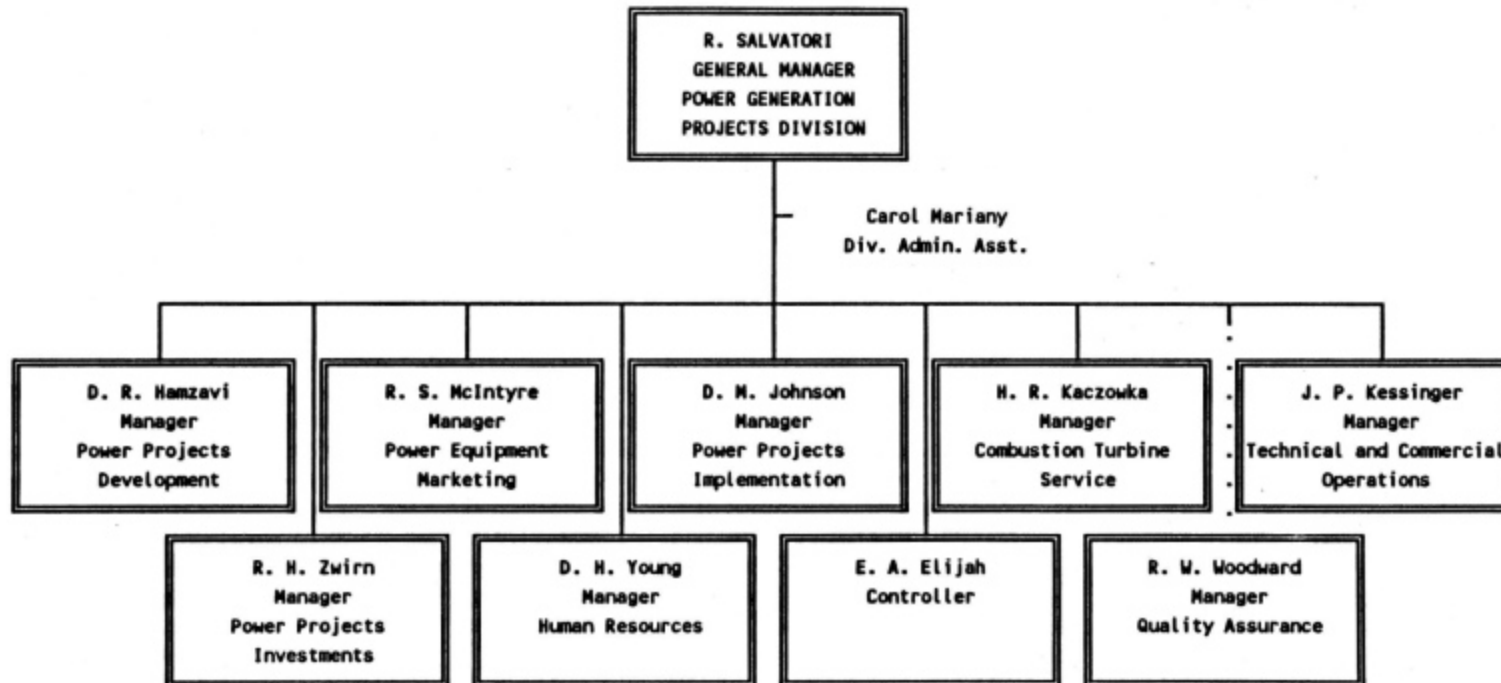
R. SALVATORI
GENERAL MANAGER
POWER GENERATION
PROJECTS DIVISION

Carol Mariany
Div. Admin. Asst.

D. R. Hamzavi
Manager
Power Projects
Development

R. S. McIntyre
Manager
Power Equipment
Marketing

D. M. Johnson
Manager
Power Projects
Implementation

H. R. Kaczowka
Manager
Combustion Turbine
Service

J. P. Kessinger
Manager
Technical and Commercial
Operations

R. H. Zwirn
Manager
Power Projects
Investments

D. H. Young
Manager
Human Resources

E. A. Elijah
Controller

R. W. Woodward
Manager
Quality Assurance